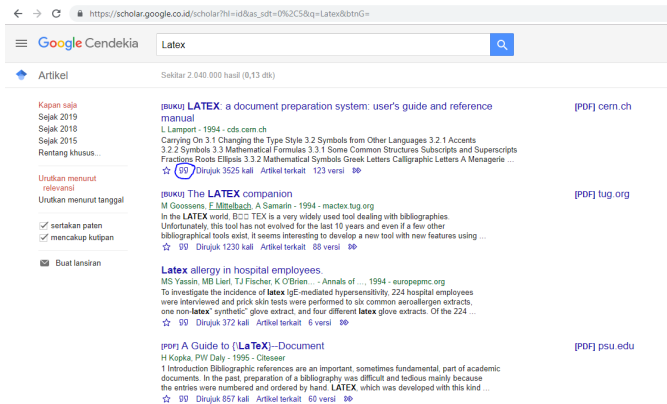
https://scholar.google.co.id/scholar?hl=id&as_sdt=0%2C5&q=Latex&btnG=

Google Cendekia

Latex

Artikel

Sekitar 2.040.000 hasil (0,13 dtk)

Kapan saja
Sejak 2019
Sejak 2018
Sejak 2015
Rentang khusus...

Urutkan menurut relevansi
Urutkan menurut tanggal

sertakan paten
mencakup kutipan

Buat lansiran

[BUKU] LATEX: a document preparation system: user's guide and reference manual
L Lamport - 1994 - cds.cern.ch
Carrying On 3.1 Changing the Type Style 3.2 Symbols from Other Languages 3.2.1 Accents 3.2.2 Symbols 3.3 Mathematical Formulas 3.3.1 Some Common Structures Subscripts and Superscripts Fractions Roots Ellipsis 3.3.2 Mathematical Symbols Greek Letters Calligraphic Letters A Menagerie ...
Dirujuk 3525 kali Artikel terkait 123 versi

[PDF] cern.ch

[BUKU] The LATEX companion
M Goossens, F Mittelbach, A Samarin - 1994 - mactex.tug.org
In the LATEX world, B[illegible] TEX is a very widely used tool dealing with bibliographies. Unfortunately, this tool has not evolved for the last 10 years and even if a few other bibliographical tools exist, it seems interesting to develop a new tool with new features using ...
Dirujuk 1230 kali Artikel terkait 88 versi

[PDF] tug.org

Latex allergy in hospital employees.
MS Yassin, MB Lierl, TJ Fischer, K O'Brien... - Annals of ..., 1994 - europepmc.org
To investigate the incidence of latex IgE-mediated hypersensitivity, 224 hospital employees were interviewed and prick skin tests were performed to six common aeroallergen extracts, one non-latex" synthetic" glove extract, and four different latex glove extracts. Of the 224 ...
Dirujuk 372 kali Artikel terkait 6 versi

[PDF] A Guide to {\LaTeX}--Document
H Kopka, PW Daly - 1995 - Citeseer
1 Introduction Bibliographic references are an important, sometimes fundamental, part of academic documents. In the past, preparation of a bibliography was difficult and tedious mainly because the entries were numbered and ordered by hand. LATEX, which was developed with this kind ...
Dirujuk 857 kali Artikel terkait 60 versi

[PDF] psu.edu